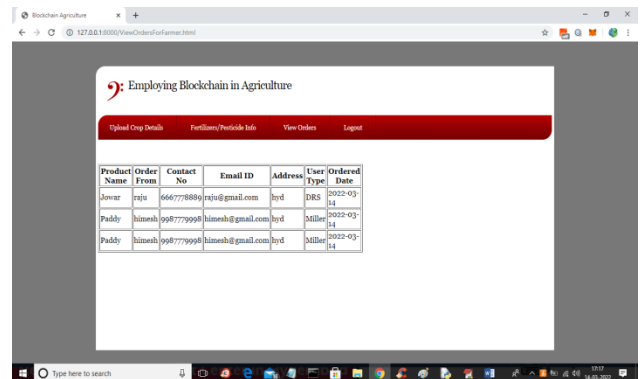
Blockchain Agriculture × +

127.0.0.1:8000/ViewOrdersForFarmer.html

Employing Blockchain in Agriculture

Upload Crop Details Fertilizers/Pesticide Info View Orders Logout

| Product Name | Order From | Contact No | Email ID | Address | User Type | Ordered Date |
|---|---|---|---|---|---|---|
| Jowar | raju | 6667778889 | raju@gmail.com | hyd | DRS | 2022-03-14 |
| Paddy | himesh | 9987779998 | himesh@gmail.com | hyd | Miller | 2022-03-14 |
| Paddy | himesh | 9987779998 | himesh@gmail.com | hyd | Miller | 2022-03-14 |

Type here to search

17:17
14-03-2022